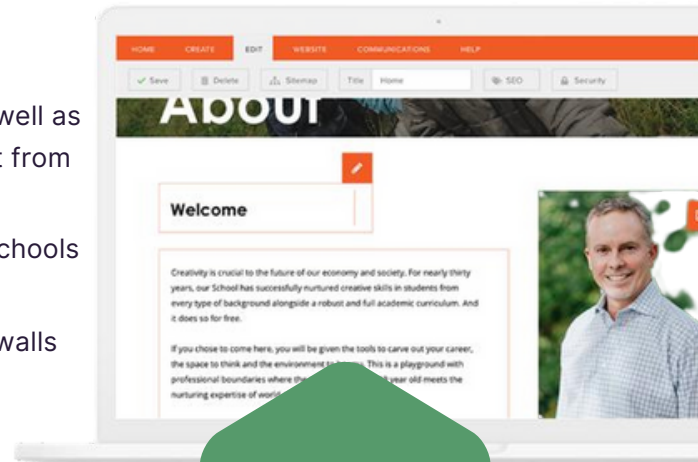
well as
t from

chools

walls

HOME CREATE EDIT WEBSITE COMMUNICATIONS HELP

Save Delete Sitemap Title Home SEO Security

About

Welcome

Creativity is crucial to the future of our economy and society. For nearly thirty years, our School has successfully nurtured creative skills in students from every type of background alongside a robust and full academic curriculum. And it does so for free.

If you chose to come here, you will be given the tools to carve out your career, the space to think and the environment to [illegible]. This is a playground with professional boundaries where the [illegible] year old meets the nurturing expertise of world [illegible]